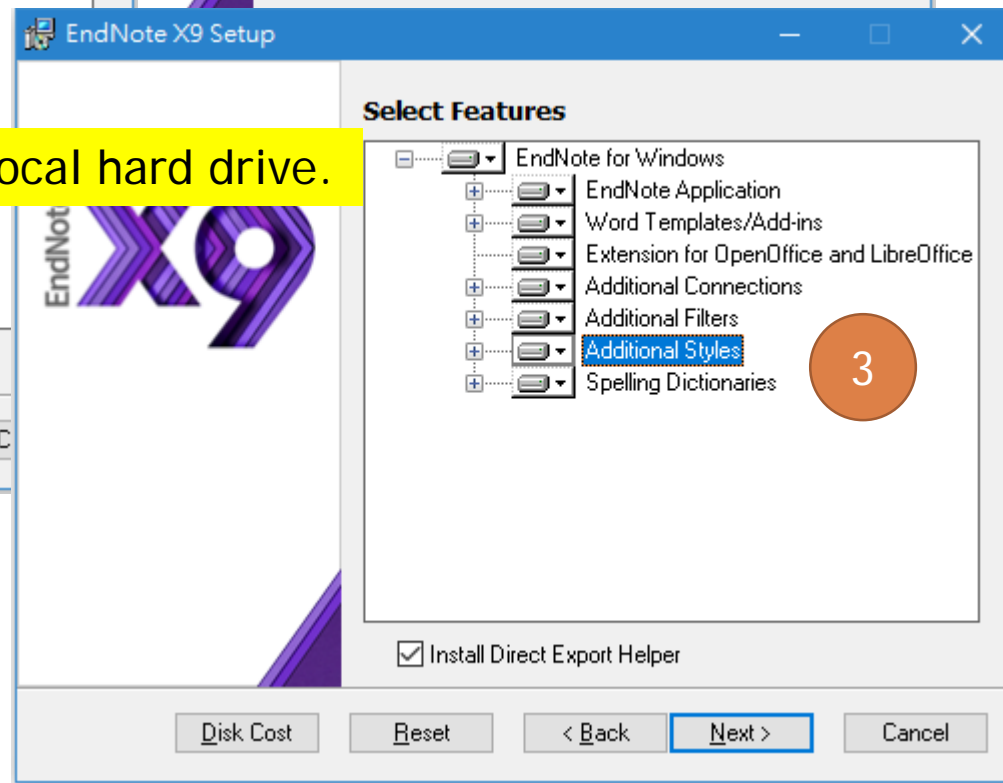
EndNote X9 Setup

ocal hard drive.

EndNote X9

Select Features

EndNote for Windows
EndNote Application
Word Templates/Add-ins
Extension for OpenOffice and LibreOffice
Additional Connections
Additional Filters
Additional Styles
Spelling Dictionaries

3

Install Direct Export Helper

Disk Cost
Reset
< Back
Next >
Cancel